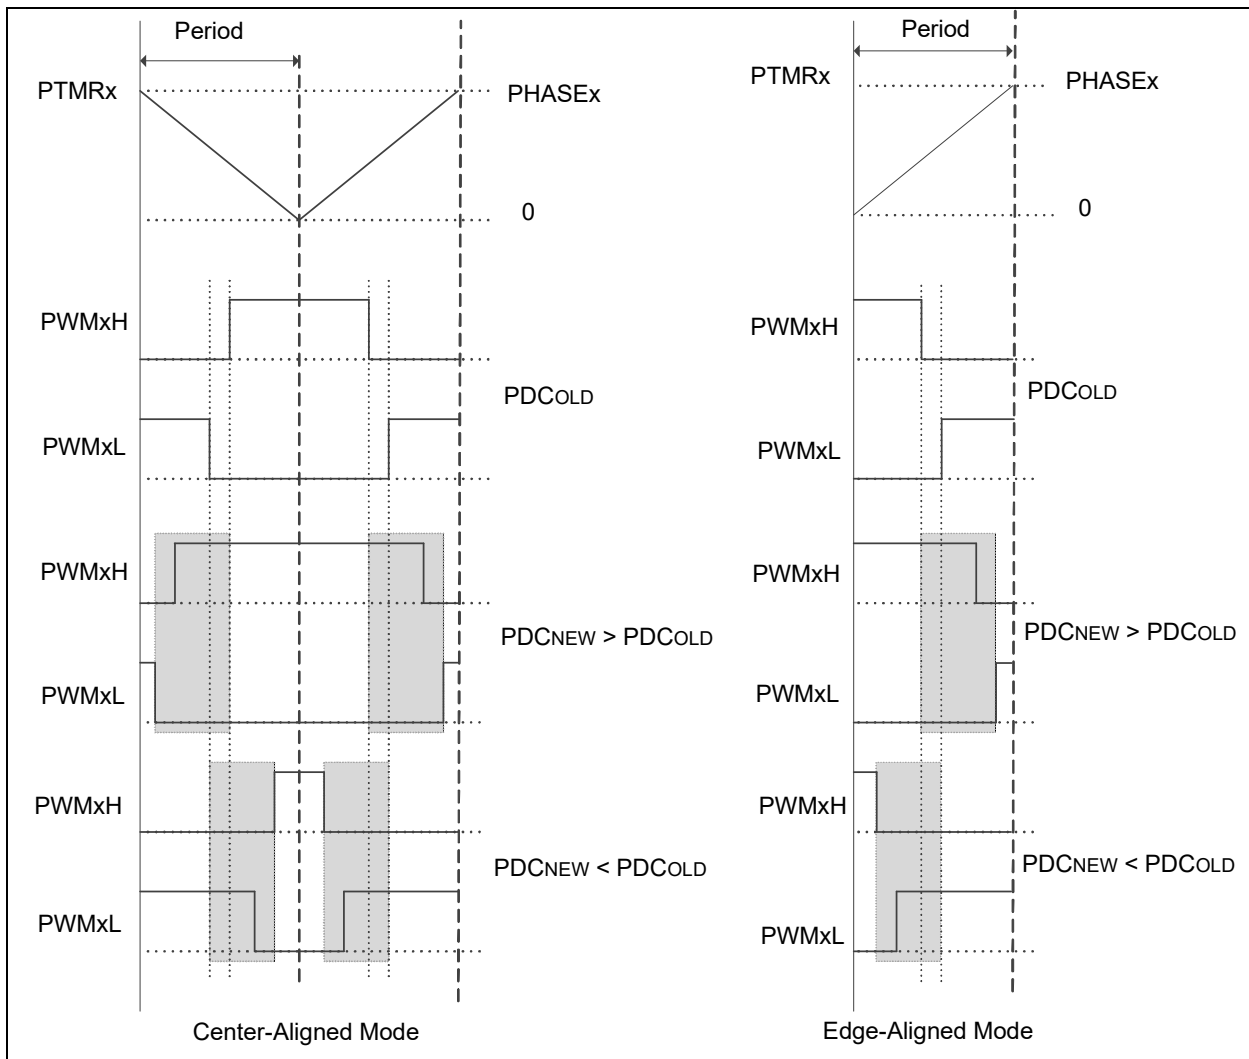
Period

PTMRx

PHASEx

0

PWMxH

PDCOLD

PWMxL

PWMxH

PDCNEW > PDCOLD

PWMxL

PWMxH

PDCNEW < PDCOLD

PWMxL

Center-Aligned Mode

Period

PTMRx

PHASEx

0

PWMxH

PDCOLD

PWMxL

PWMxH

PDCNEW > PDCOLD

PWMxL

PWMxH

PDCNEW < PDCOLD

PWMxL

Edge-Aligned Mode